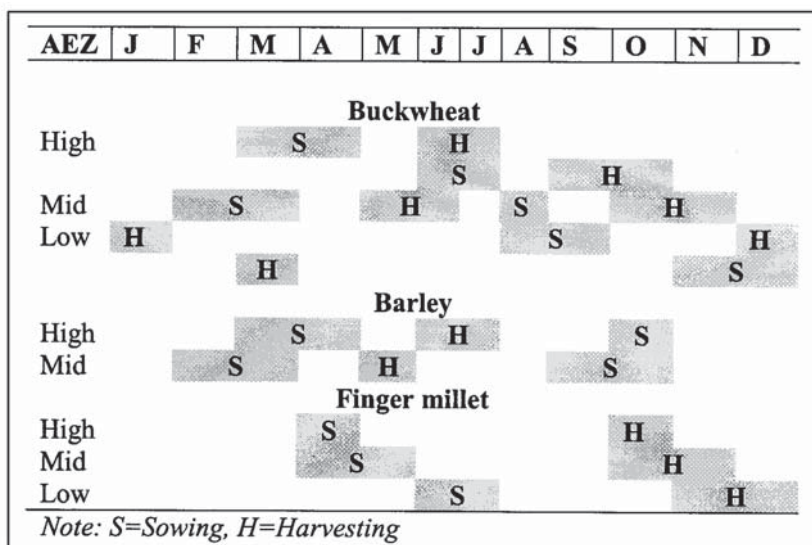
| AEZ | J | F | M | A | M | J | J | A | S | O | N | D |
|---|---|---|---|---|---|---|---|---|---|---|---|---|

Buckwheat

High S H

S H

Mid S H S H

Low H S H

H S

Barley

High S H S

Mid S H S

Finger millet

High S H

Mid S H

Low S H

Note: S=Sowing, H=Harvesting